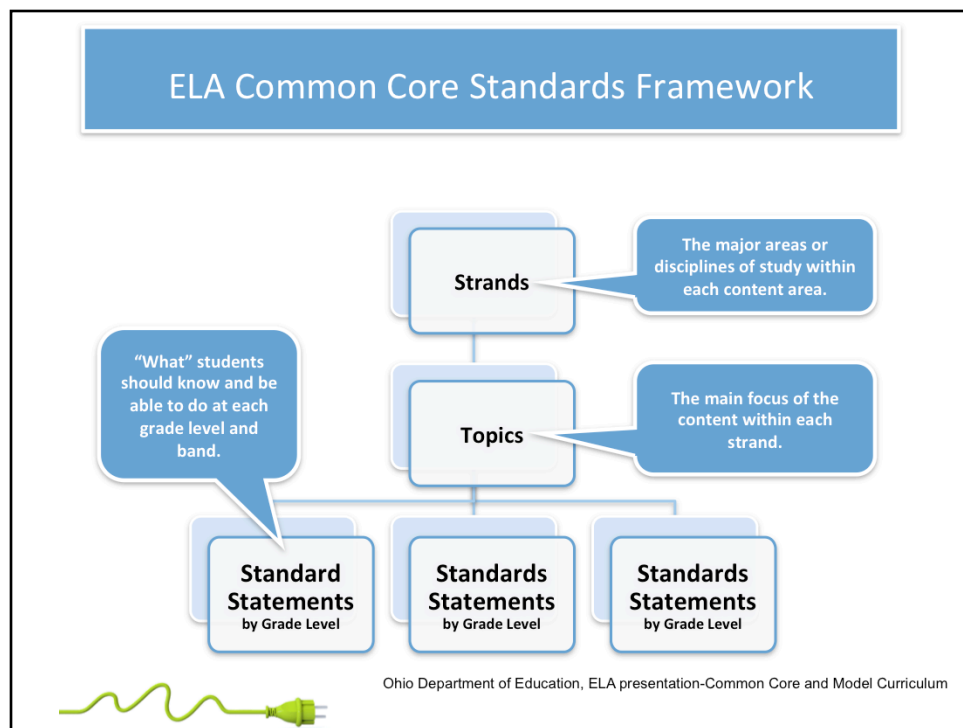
ELA Common Core Standards Framework

Strands

The major areas or disciplines of study within each content area.

"What" students should know and be able to do at each grade level and band.

Topics

The main focus of the content within each strand.

Standard Statements by Grade Level

Standards Statements by Grade Level

Standards Statements by Grade Level

Ohio Department of Education, ELA presentation-Common Core and Model Curriculum